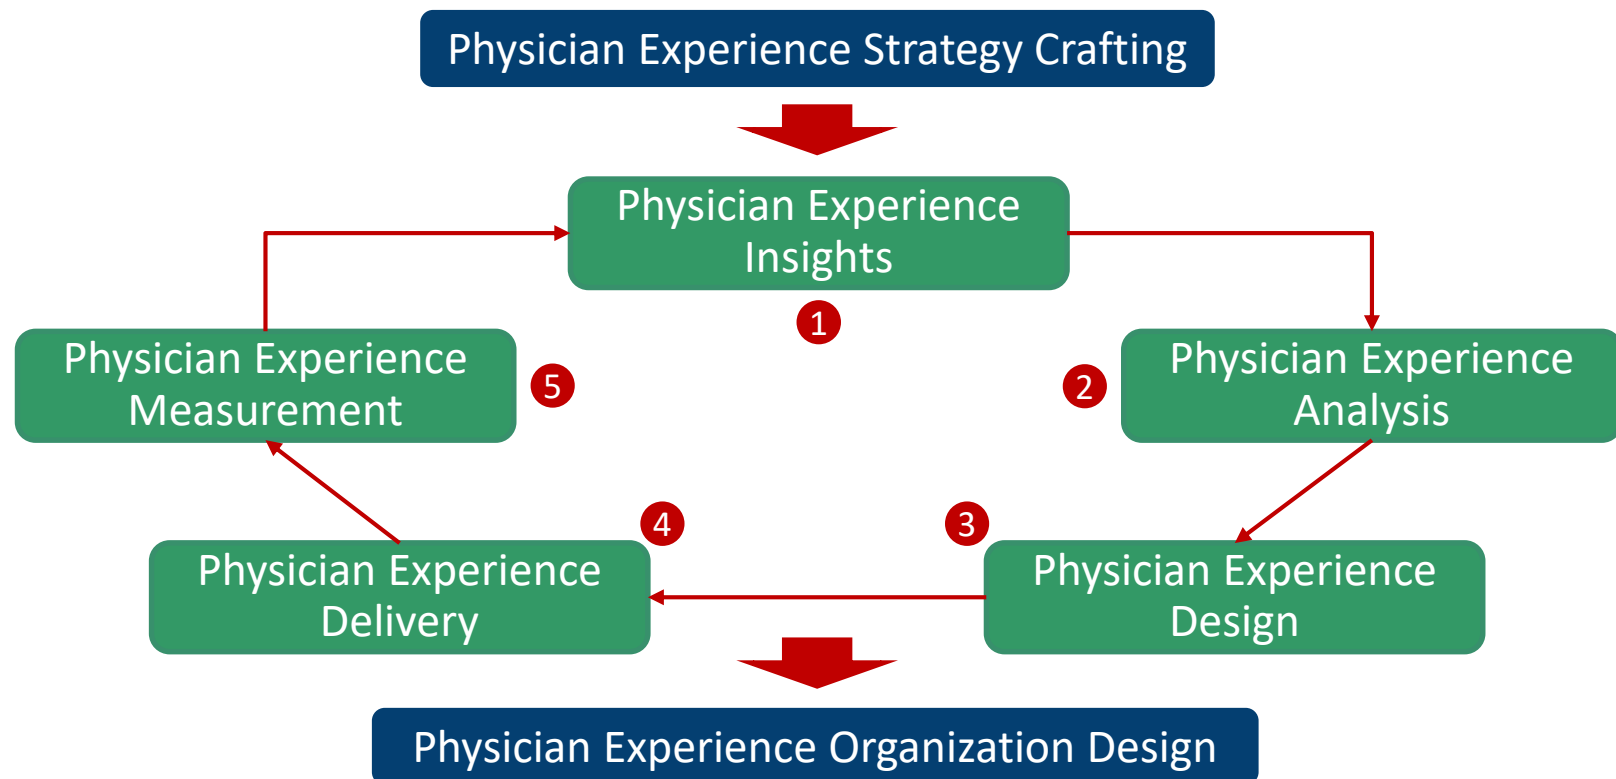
Physician Experience Strategy Crafting

Physician Experience Insights

1

Physician Experience Measurement

5

2

Physician Experience Analysis

4

3

Physician Experience Delivery

Physician Experience Design

Physician Experience Organization Design